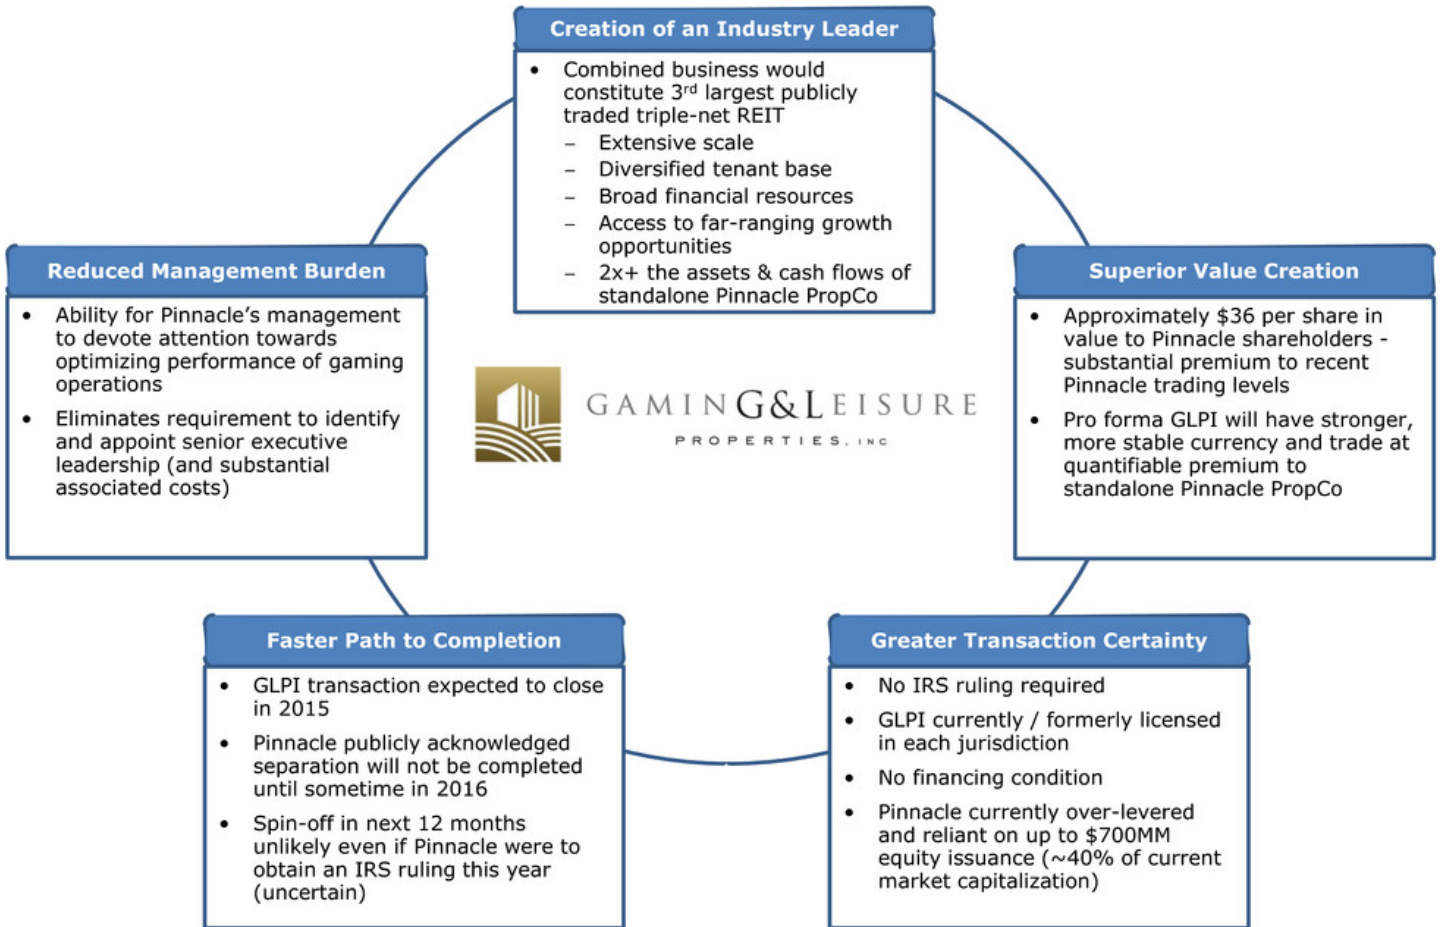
Creation of an Industry Leader

- Combined business would constitute 3$^{rd}$ largest publicly traded triple-net REIT
  - Extensive scale
  - Diversified tenant base
  - Broad financial resources
  - Access to far-ranging growth opportunities
  - 2x+ the assets & cash flows of standalone Pinnacle PropCo

Reduced Management Burden

- Ability for Pinnacle's management to devote attention towards optimizing performance of gaming operations
- Eliminates requirement to identify and appoint senior executive leadership (and substantial associated costs)

GAMING&LEISURE
PROPERTIES, INC

Superior Value Creation

- Approximately $36 per share in value to Pinnacle shareholders - substantial premium to recent Pinnacle trading levels
- Pro forma GLPI will have stronger, more stable currency and trade at quantifiable premium to standalone Pinnacle PropCo

Faster Path to Completion

- GLPI transaction expected to close in 2015
- Pinnacle publicly acknowledged separation will not be completed until sometime in 2016
- Spin-off in next 12 months unlikely even if Pinnacle were to obtain an IRS ruling this year (uncertain)

Greater Transaction Certainty

- No IRS ruling required
- GLPI currently / formerly licensed in each jurisdiction
- No financing condition
- Pinnacle currently over-levered and reliant on up to $700MM equity issuance (~40% of current market capitalization)